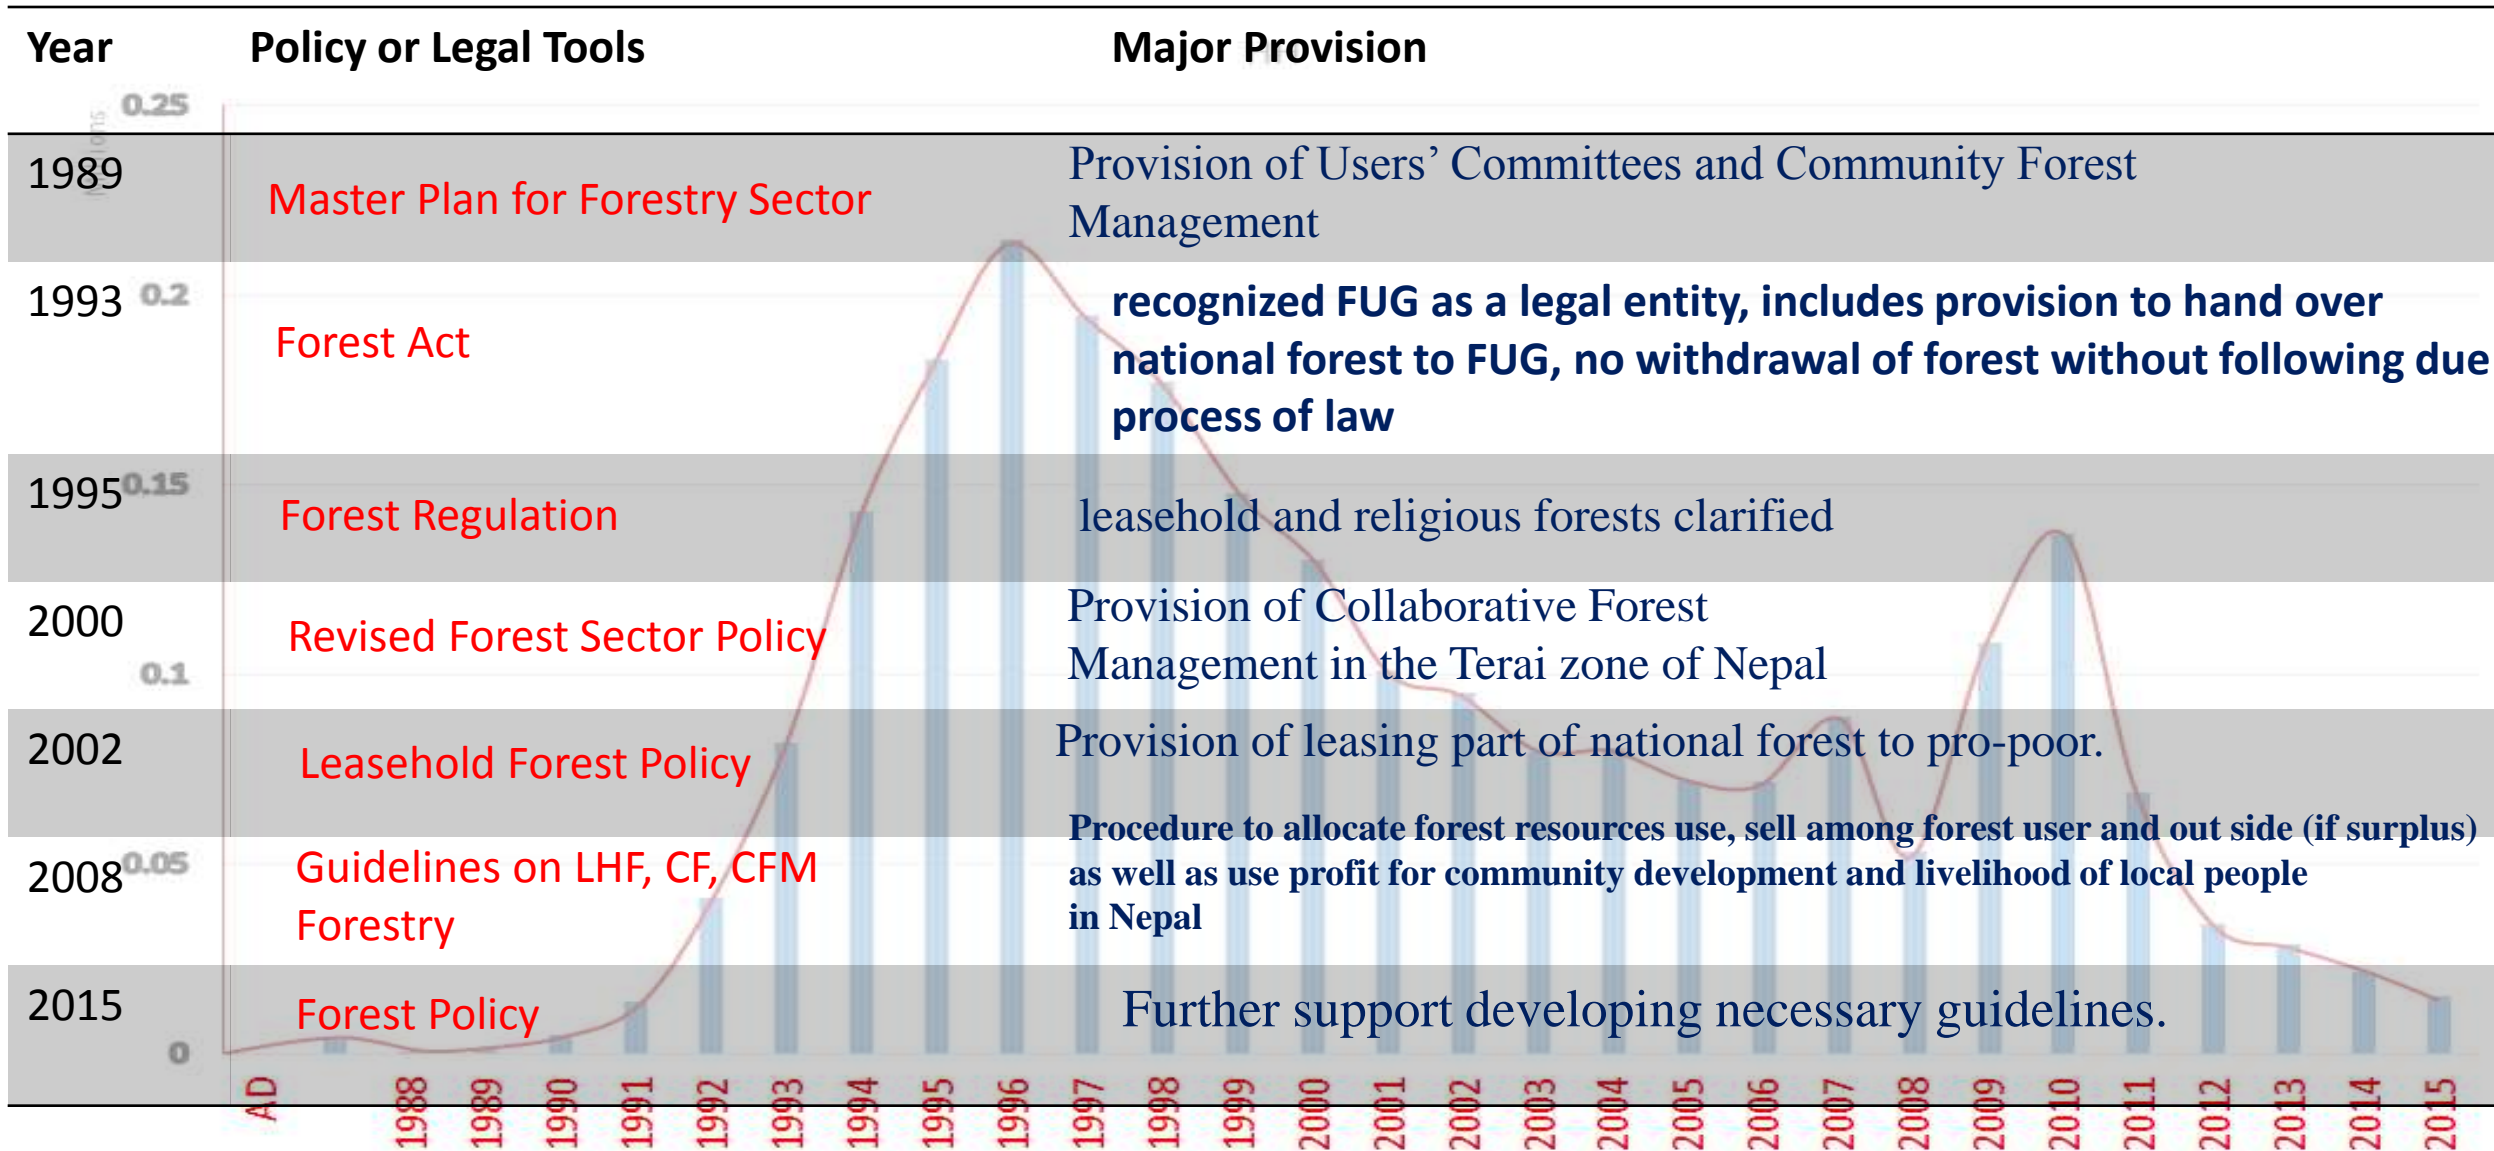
| Year | Policy or Legal Tools | Major Provision |
|---|---|---|
| 1989 | Master Plan for Forestry Sector | Provision of Users' Committees and Community Forest Management |
| 1993 | Forest Act | recognized FUG as a legal entity, includes provision to hand over national forest to FUG, no withdrawal of forest without following due process of law |
| 1995 | Forest Regulation | leasehold and religious forests clarified |
| 2000 | Revised Forest Sector Policy | Provision of Collaborative Forest Management in the Terai zone of Nepal |
| 2002 | Leasehold Forest Policy | Provision of leasing part of national forest to pro-poor. |
| 2008 | Guidelines on LHF, CF, CFM Forestry | Procedure to allocate forest resources use, sell among forest user and out side (if surplus) as well as use profit for community development and livelihood of local people in Nepal |
| 2015 | Forest Policy | Further support developing necessary guidelines. |

0.25
0.2
0.15
0.1
0.05
0

AD 1988 1989 1990 1991 1992 1993 1994 1995 1996 1997 1998 1999 2000 2001 2002 2003 2004 2005 2006 2007 2008 2009 2010 2011 2012 2013 2014 2015